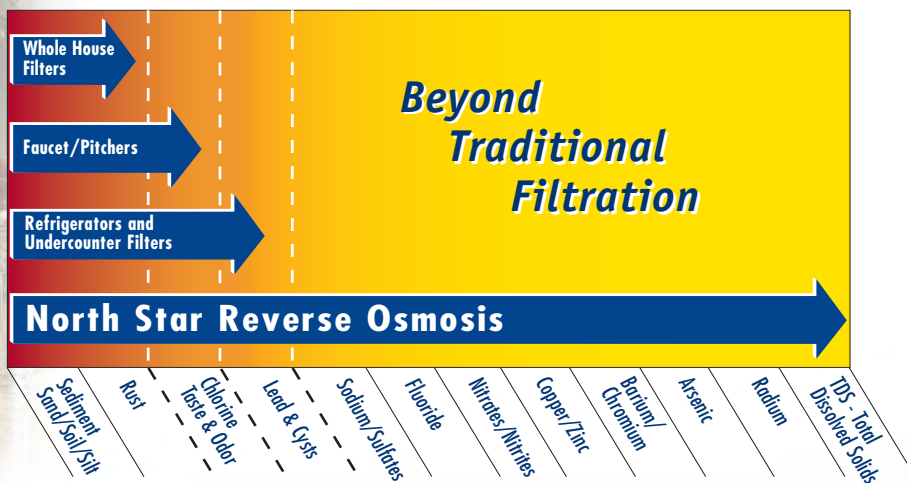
Whole House Filters

Faucet/Pitchers

Refrigerators and Undercounter Filters

Beyond Traditional Filtration

North Star Reverse Osmosis

Sediment Sand/Soil/Silt

Rust

Chlorine Taste & Odor

Lead & Cysts

Sodium/Sulfates

Fluoride

Nitrates/Nitrites

Copper/Zinc

Barium/ Chromium

Arsenic

Radium

TDS - Total Dissolved Solids